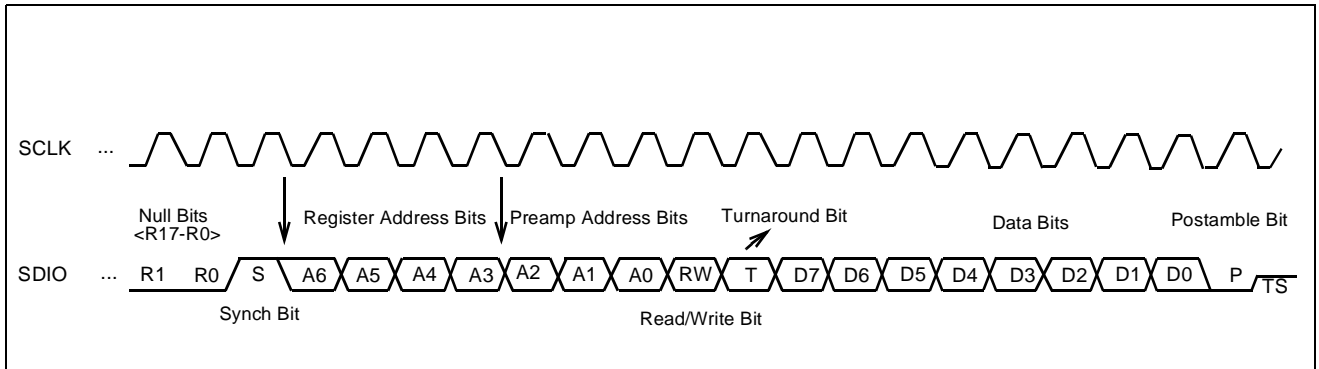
SCLK ...

Null Bits
<R17-R0>

Register Address Bits

Preamp Address Bits

Turnaround Bit

Data Bits

Postamble Bit

SDIO ... R1 R0 S A6 A5 A4 A3 A2 A1 A0 RW T D7 D6 D5 D4 D3 D2 D1 D0 P TS

Synch Bit

Read/Write Bit